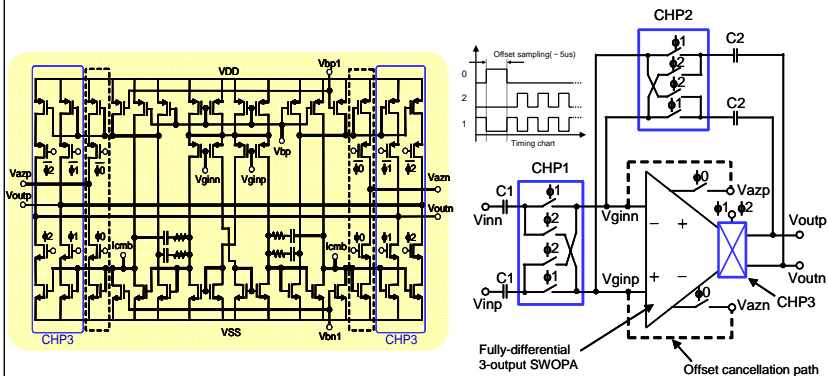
VDD
Vbp1
ϕ2 ϕ1 ϕ0
ϕ0 ϕ1 ϕ2
Vbp
Vginn Vginp
Vazp
Voutp
Vazn
Voutn
ϕ2 ϕ1 ϕ0
ϕ0 ϕ1 ϕ2
Icmb Icmb
VSS
Vbn1
CHP3
CHP3

Offset sampling(~ 5us)
0
2
1
Timing chart

CHP2
ϕ1 ϕ2 ϕ2 ϕ1
C2
C2
CHP1
C1
Vinn
ϕ1 ϕ2 ϕ2 ϕ1
C1
Vinp
Vginn
Vginp
ϕ0
Vazp
ϕ1 ϕ2
Voutp
Voutn
ϕ0
Vazn
CHP3
Fully-differential 3-output SWOPA
Offset cancellation path